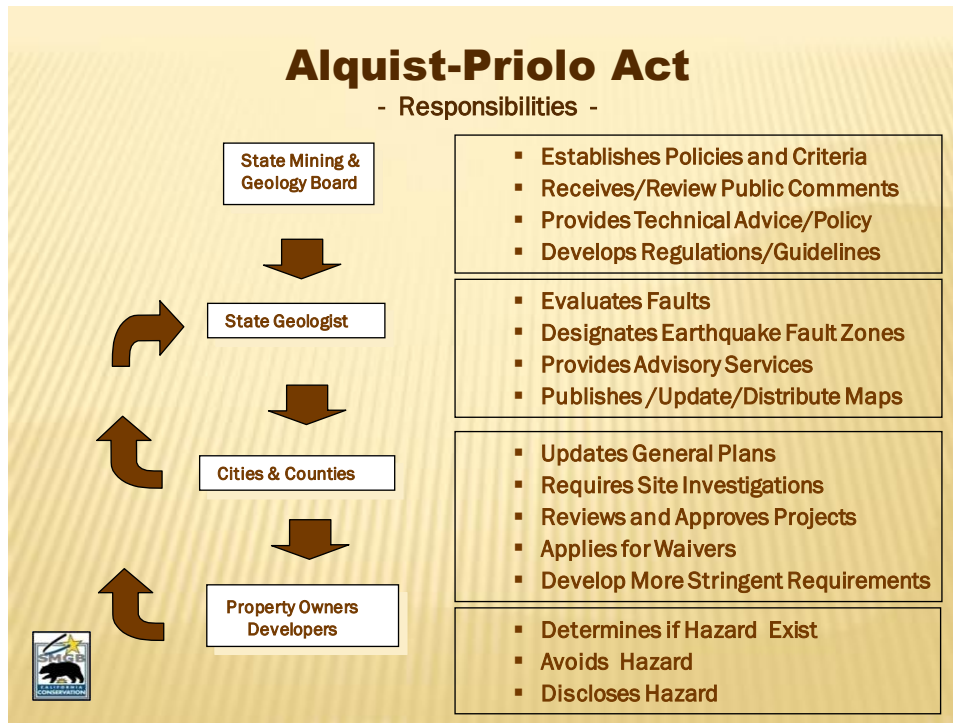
Alquist-Priolo Act
- Responsibilities -

State Mining & Geology Board

State Geologist

Cities & Counties

Property Owners Developers

SMGB
CALIFORNIA CONSERVATION

- Establishes Policies and Criteria
- Receives/Review Public Comments
- Provides Technical Advice/Policy
- Develops Regulations/Guidelines

- Evaluates Faults
- Designates Earthquake Fault Zones
- Provides Advisory Services
- Publishes /Update/Distribute Maps

- Updates General Plans
- Requires Site Investigations
- Reviews and Approves Projects
- Applies for Waivers
- Develop More Stringent Requirements

- Determines if Hazard Exist
- Avoids Hazard
- Discloses Hazard